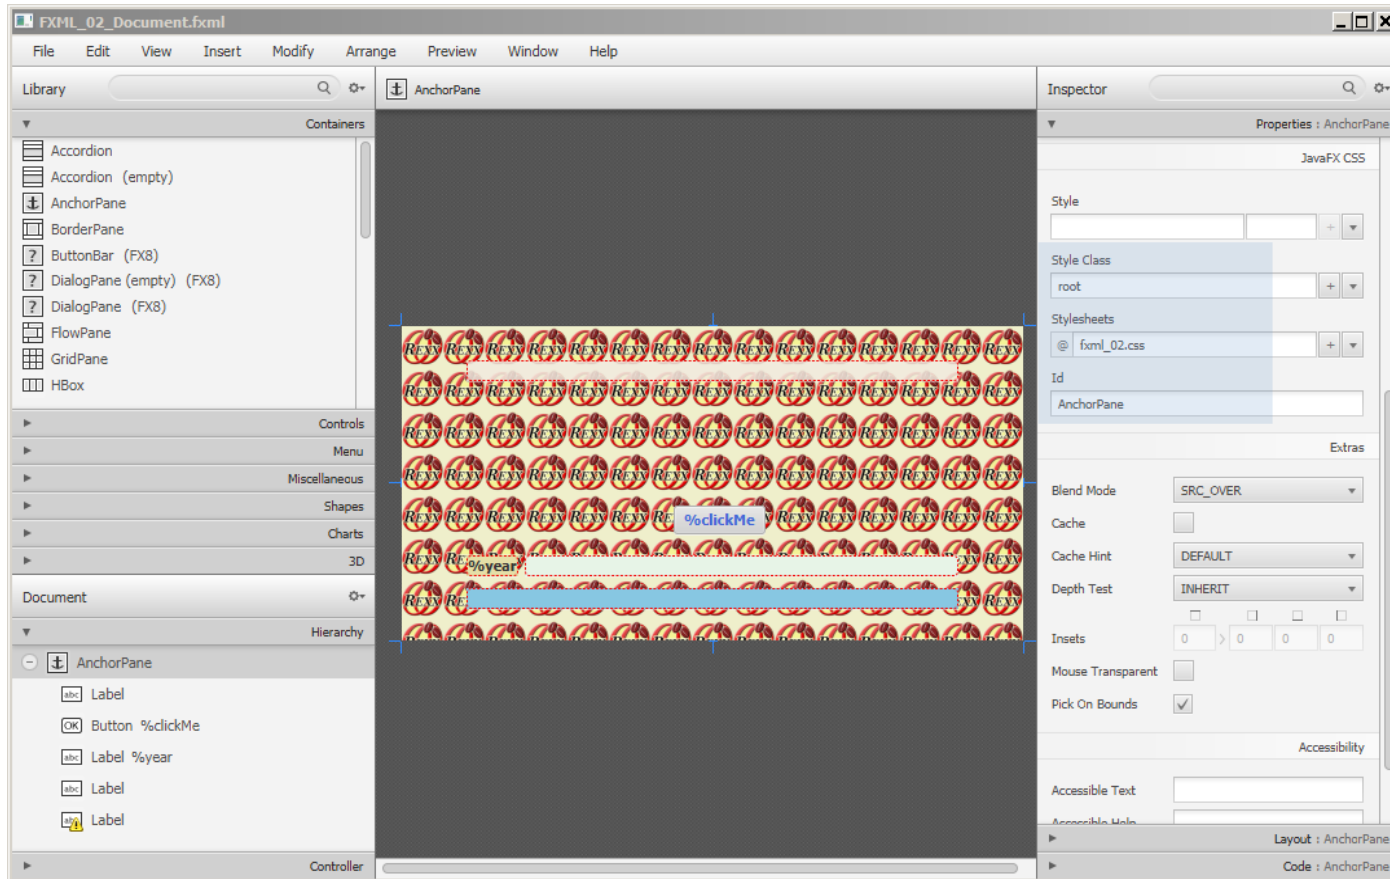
FXML_02_Document.fxml

File Edit View Insert Modify Arrange Preview Window Help

Library

Containers

Accordion
Accordion (empty)
AnchorPane
BorderPane
ButtonBar (FX8)
DialogPane (empty) (FX8)
DialogPane (FX8)
FlowPane
GridPane
HBox

Controls
Menu
Miscellaneous
Shapes
Charts
3D

Document

Hierarchy

AnchorPane
Label
Button %clickMe
Label %year
Label
Label

Controller

AnchorPane

%clickMe
%year

Inspector

Properties : AnchorPane

JavaFX CSS

Style

Style Class
root

Stylesheets
fxml_02.css

Id
AnchorPane

Extras

Blend Mode SRC_OVER
Cache
Cache Hint DEFAULT
Depth Test INHERIT
Insets 0 0 0 0
Mouse Transparent
Pick On Bounds

Accessibility

Accessible Text
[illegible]

Layout : AnchorPane
Code : AnchorPane